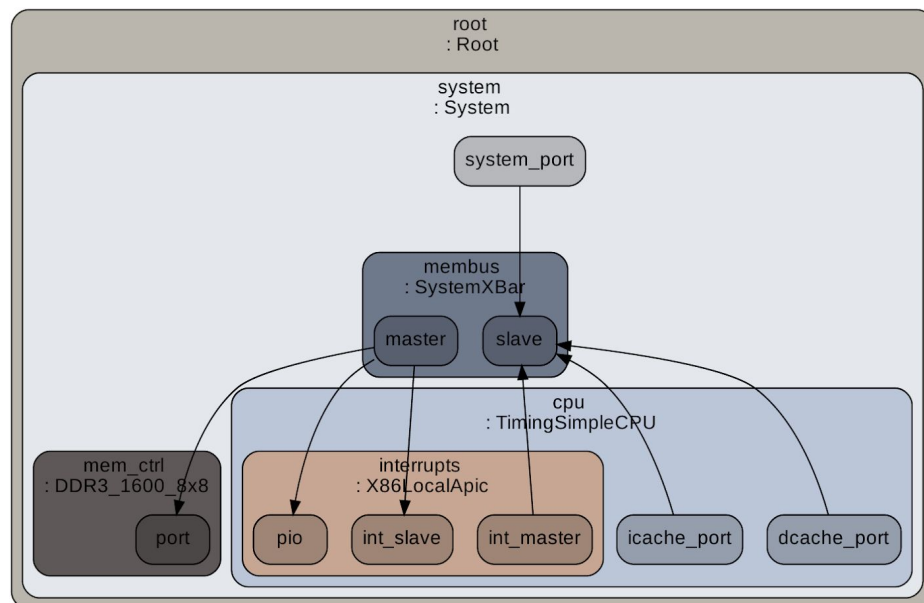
root
: Root

system
: System

system_port

membus
: SystemXBar

master

slave

cpu
: TimingSimpleCPU

mem_ctrl
: DDR3_1600_8x8

port

interrupts
: X86LocalApic

pio

int_slave

int_master

icache_port

dcache_port